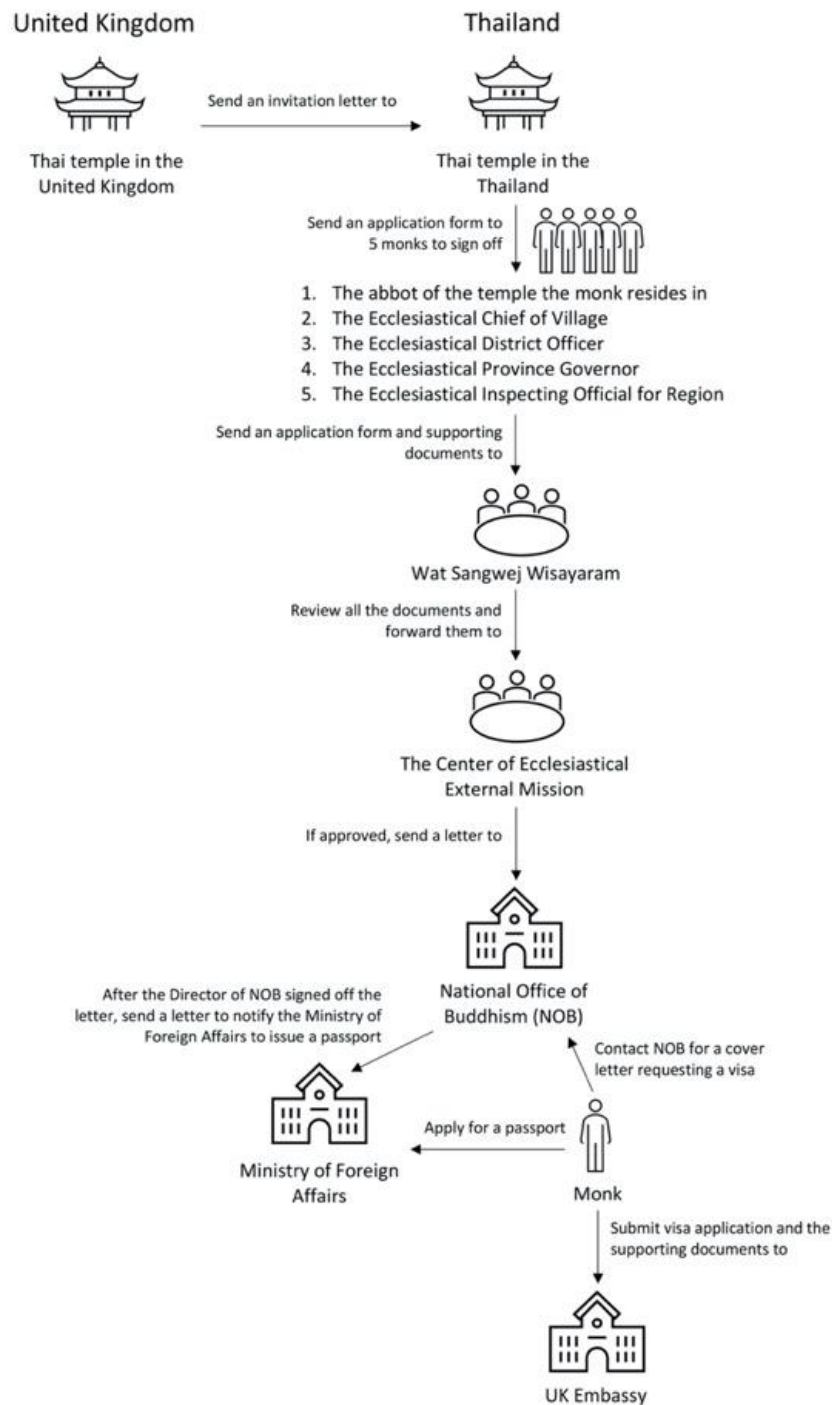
United Kingdom

Thailand

Send an invitation letter to

Thai temple in the United Kingdom

Thai temple in the Thailand

Send an application form to 5 monks to sign off

1. The abbot of the temple the monk resides in
2. The Ecclesiastical Chief of Village
3. The Ecclesiastical District Officer
4. The Ecclesiastical Province Governor
5. The Ecclesiastical Inspecting Official for Region

Send an application form and supporting documents to

Wat Sangwej Wisayaram

Review all the documents and forward them to

The Center of Ecclesiastical External Mission

If approved, send a letter to

National Office of Buddhism (NOB)

After the Director of NOB signed off the letter, send a letter to notify the Ministry of Foreign Affairs to issue a passport

Contact NOB for a cover letter requesting a visa

Apply for a passport

Ministry of Foreign Affairs

Monk

Submit visa application and the supporting documents to

UK Embassy